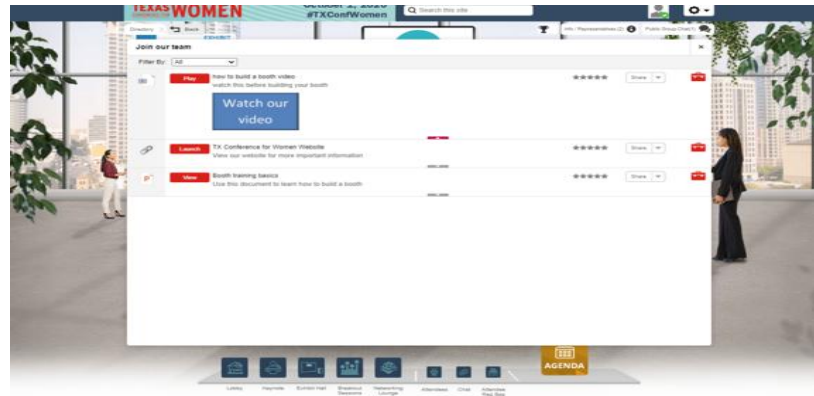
TEXAS WOMEN
October 1, 2020
#TXConfWomen
Search this site
Directory
Back
EXHIBIT
Public Group Chat
Join our team
×
Filter By: All
Play
how to build a booth video
watch this before building your booth
Watch our video
Share
Launch
TX Conference for Women Website
View our website for more important information
Share
View
Booth training basics
Use this document to learn how to build a booth
Share
Lobby
Keynote
Exhibit Hall
Breakout Sessions
Networking Lounge
Attendees
Chat
Attendee Rec Box
AGENDA